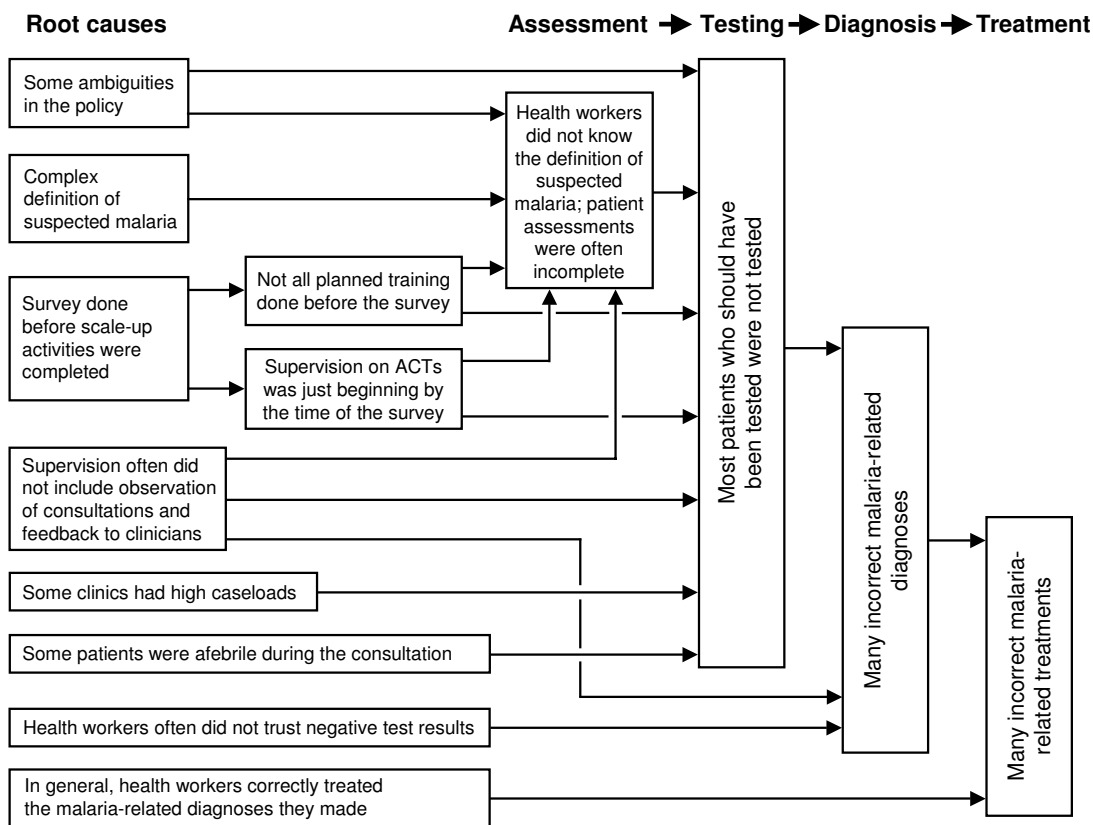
Root causes

Assessment → Testing → Diagnosis → Treatment

Some ambiguities in the policy

Complex definition of suspected malaria

Survey done before scale-up activities were completed

Not all planned training done before the survey

Supervision on ACTs was just beginning by the time of the survey

Health workers did not know the definition of suspected malaria; patient assessments were often incomplete

Supervision often did not include observation of consultations and feedback to clinicians

Some clinics had high caseloads

Some patients were afebrile during the consultation

Health workers often did not trust negative test results

In general, health workers correctly treated the malaria-related diagnoses they made

Most patients who should have been tested were not tested

Many incorrect malaria-related diagnoses

Many incorrect malaria-related treatments